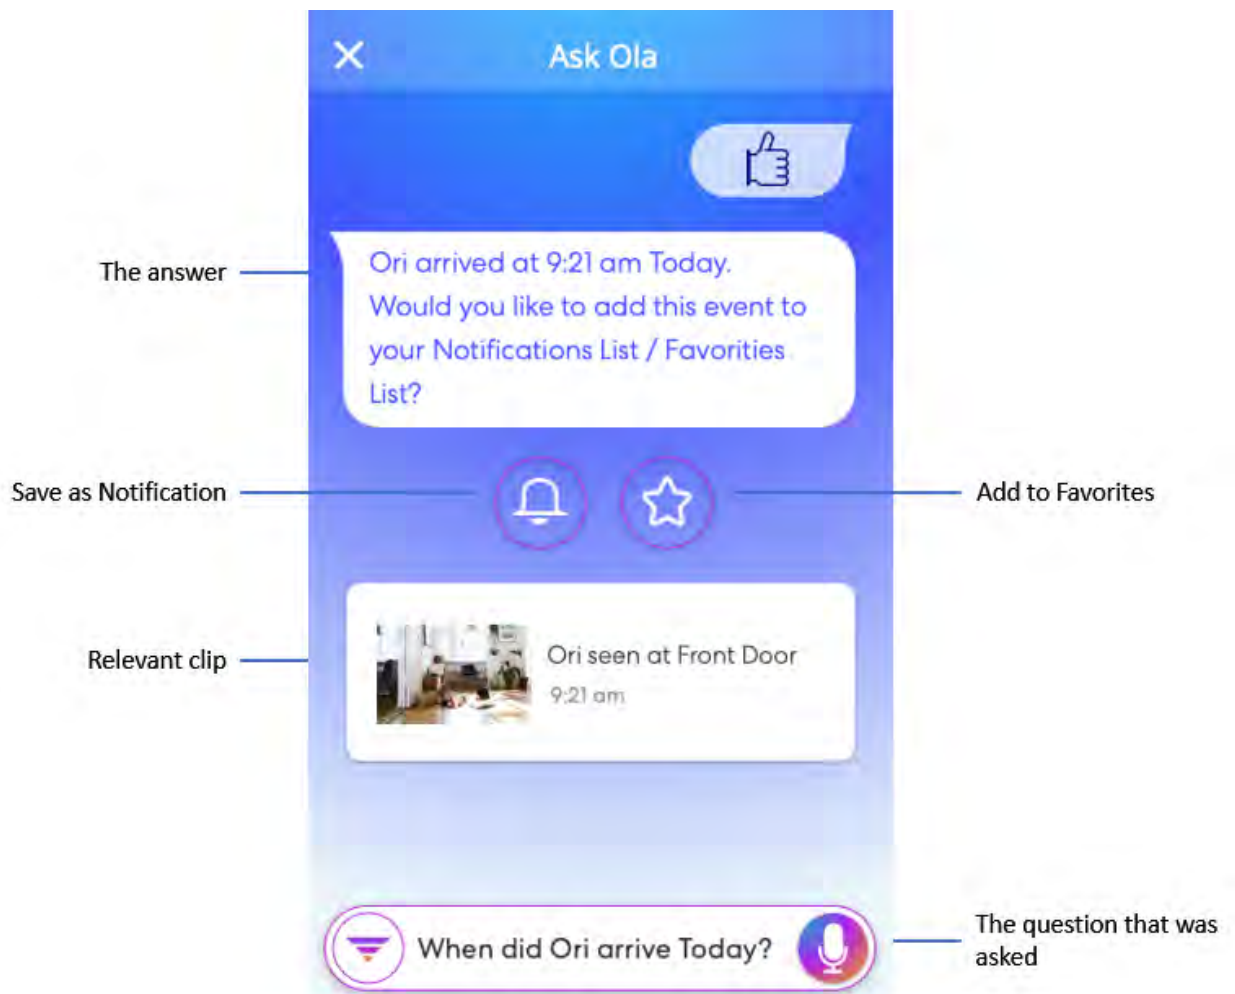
Ask Ola

The answer

Ori arrived at 9:21 am Today. Would you like to add this event to your Notifications List / Favorities List?

Save as Notification

Add to Favorites

Relevant clip

Ori seen at Front Door
9:21 am

When did Ori arrive Today?

The question that was asked